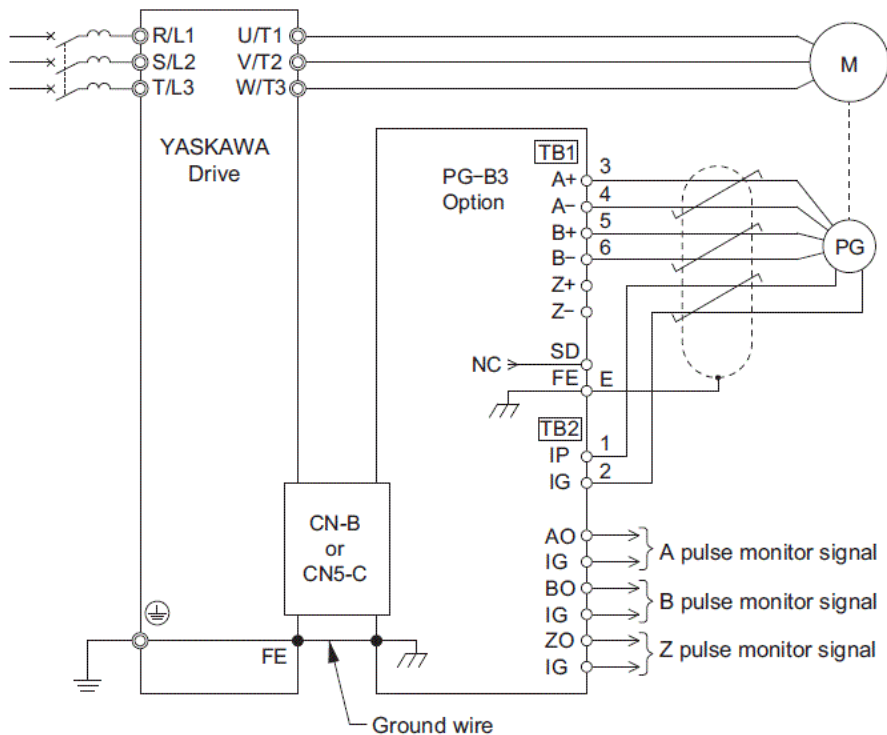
R/L1
S/L2
T/L3
U/T1
V/T2
W/T3
M
YASKAWA
Drive
TB1
PG-B3
Option
A+ 3
A− 4
B+ 5
B− 6
Z+
Z−
PG
NC
SD
FE
E
TB2
IP 1
IG 2
CN-B
or
CN5-C
AO
IG
A pulse monitor signal
BO
IG
B pulse monitor signal
ZO
IG
Z pulse monitor signal
FE
Ground wire